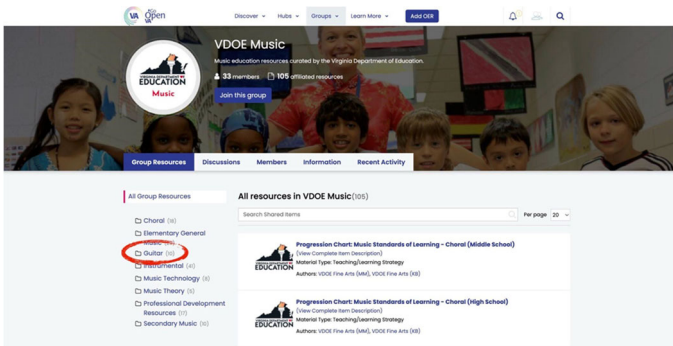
VA #GoOpen VA

Discover ∨ Hubs ∨ Groups ∨ Learn More ∨ Add OER

VIRGINIA DEPARTMENT OF EDUCATION
Music

VDOE Music

Music education resources curated by the Virginia Department of Education.

33 members 105 affiliated resources

Join this group

Group Resources Discussions Members Information Recent Activity

All Group Resources

Choral (18)
Elementary General Music (18)
Guitar (18)
Instrumental (41)
Music Technology (9)
Music Theory (5)
Professional Development Resources (17)
Secondary Music (10)

All resources in VDOE Music(105)

Search Shared Items

Per page 20

EDUCATION
Progression Chart: Music Standards of Learning - Choral (Middle School)
(View Complete Item Description)
Material Type: Teaching/Learning Strategy
Authors: VDOE Fine Arts (MM), VDOE Fine Arts (KB)

EDUCATION
Progression Chart: Music Standards of Learning - Choral (High School)
(View Complete Item Description)
Material Type: Teaching/Learning Strategy
Authors: VDOE Fine Arts (MM), VDOE Fine Arts (KB)